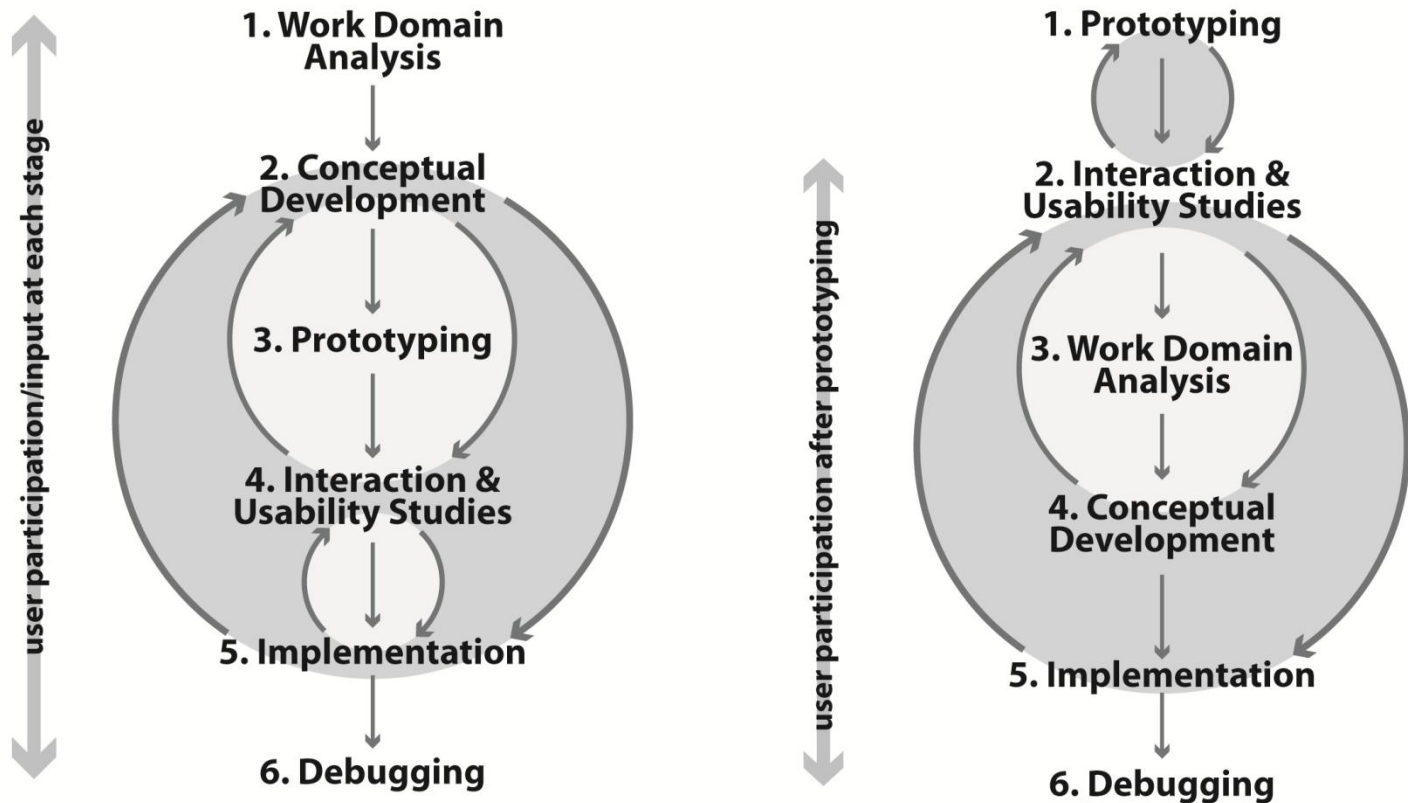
user participation/input at each stage

1. Work Domain Analysis

2. Conceptual Development

3. Prototyping

4. Interaction & Usability Studies

5. Implementation

6. Debugging

user participation after prototyping

1. Prototyping

2. Interaction & Usability Studies

3. Work Domain Analysis

4. Conceptual Development

5. Implementation

6. Debugging